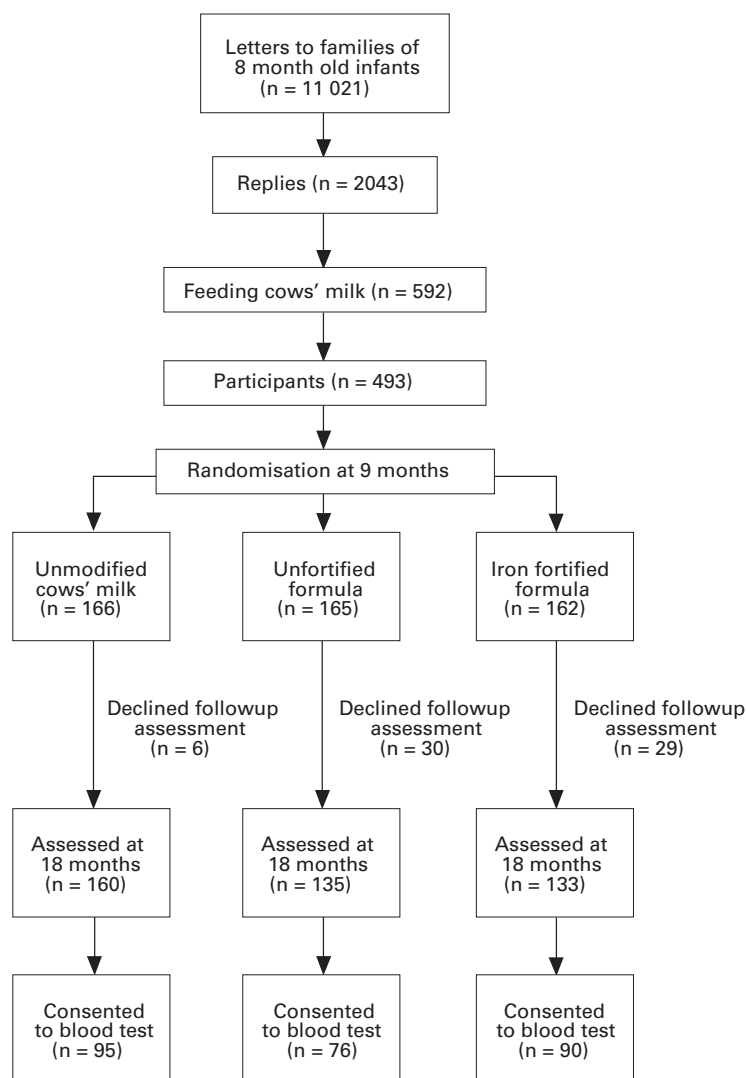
Letters to families of 8 month old infants (n = 11 021)

Replies (n = 2043)

Feeding cows' milk (n = 592)

Participants (n = 493)

Randomisation at 9 months

Unmodified cows' milk (n = 166)

Unfortified formula (n = 165)

Iron fortified formula (n = 162)

Declined followup assessment (n = 6)

Declined followup assessment (n = 30)

Declined followup assessment (n = 29)

Assessed at 18 months (n = 160)

Assessed at 18 months (n = 135)

Assessed at 18 months (n = 133)

Consented to blood test (n = 95)

Consented to blood test (n = 76)

Consented to blood test (n = 90)